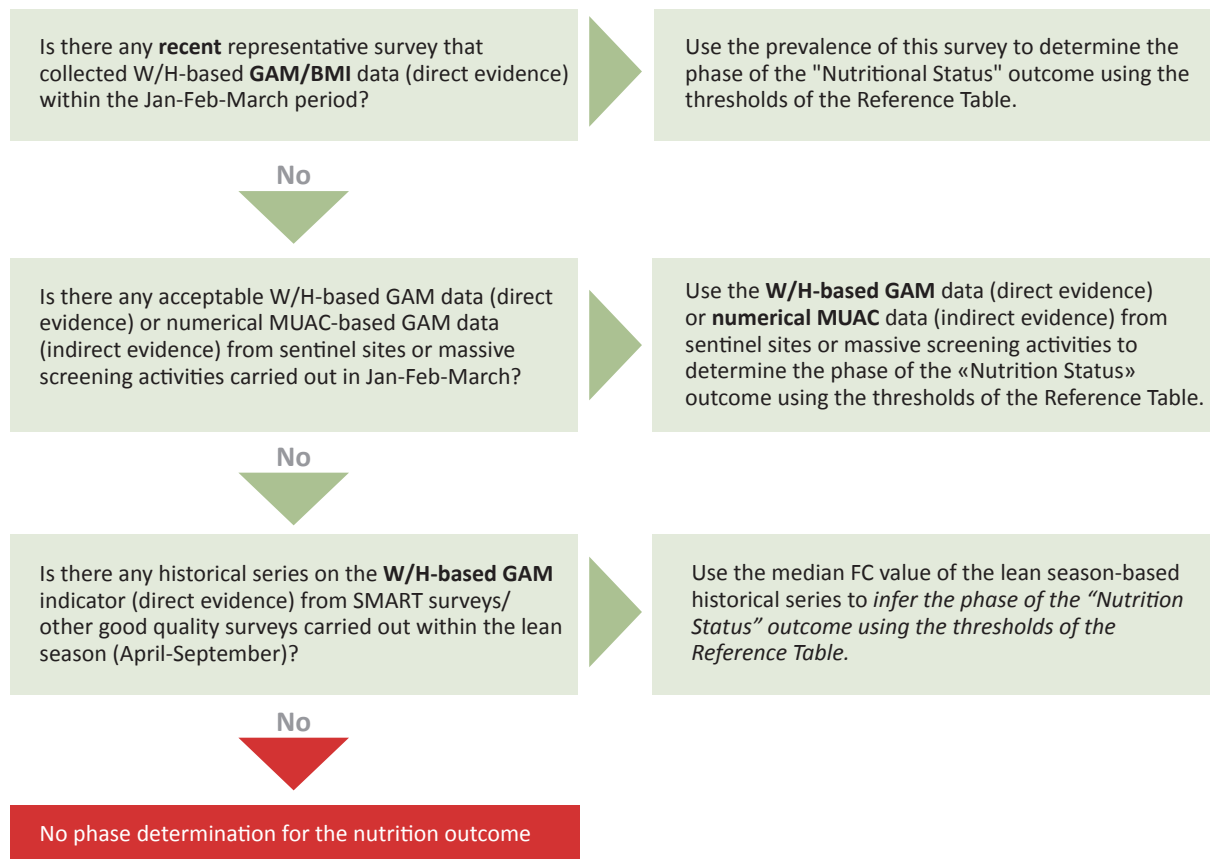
Is there any **recent** representative survey that collected W/H-based **GAM/BMI** data (direct evidence) within the Jan-Feb-March period?

Use the prevalence of this survey to determine the phase of the "Nutritional Status" outcome using the thresholds of the Reference Table.

No

Is there any acceptable W/H-based GAM data (direct evidence) or numerical MUAC-based GAM data (indirect evidence) from sentinel sites or massive screening activities carried out in Jan-Feb-March?

Use the **W/H-based GAM** data (direct evidence) or **numerical MUAC** data (indirect evidence) from sentinel sites or massive screening activities to determine the phase of the «Nutrition Status» outcome using the thresholds of the Reference Table.

No

Is there any historical series on the **W/H-based GAM** indicator (direct evidence) from SMART surveys/ other good quality surveys carried out within the lean season (April-September)?

Use the median FC value of the lean season-based historical series to *infer the phase of the "Nutrition Status" outcome using the thresholds of the Reference Table.*

No

No phase determination for the nutrition outcome